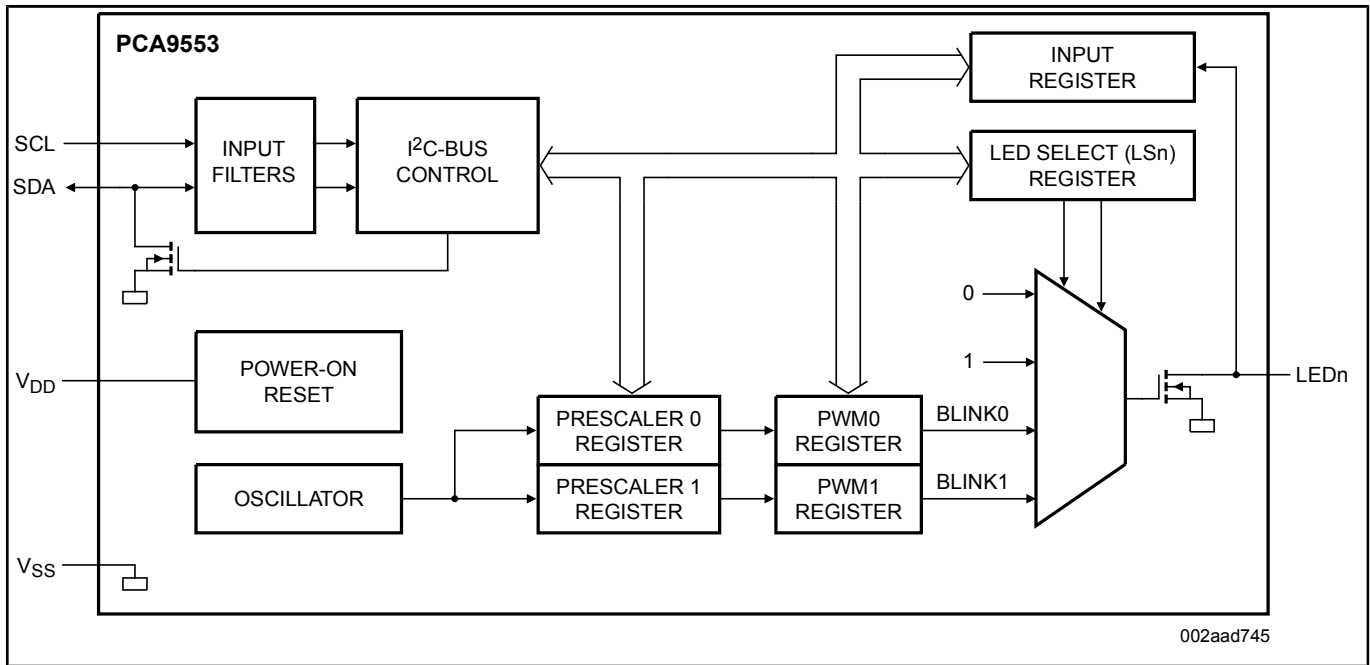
PCA9553

INPUT REGISTER

SCL

SDA

INPUT FILTERS

$I^2C$-BUS CONTROL

LED SELECT (LSn) REGISTER

0

1

$V_{DD}$

POWER-ON RESET

LEDn

PRESCALER 0 REGISTER

PWM0 REGISTER

BLINK0

OSCILLATOR

PRESCALER 1 REGISTER

PWM1 REGISTER

BLINK1

$V_{SS}$

002aad745